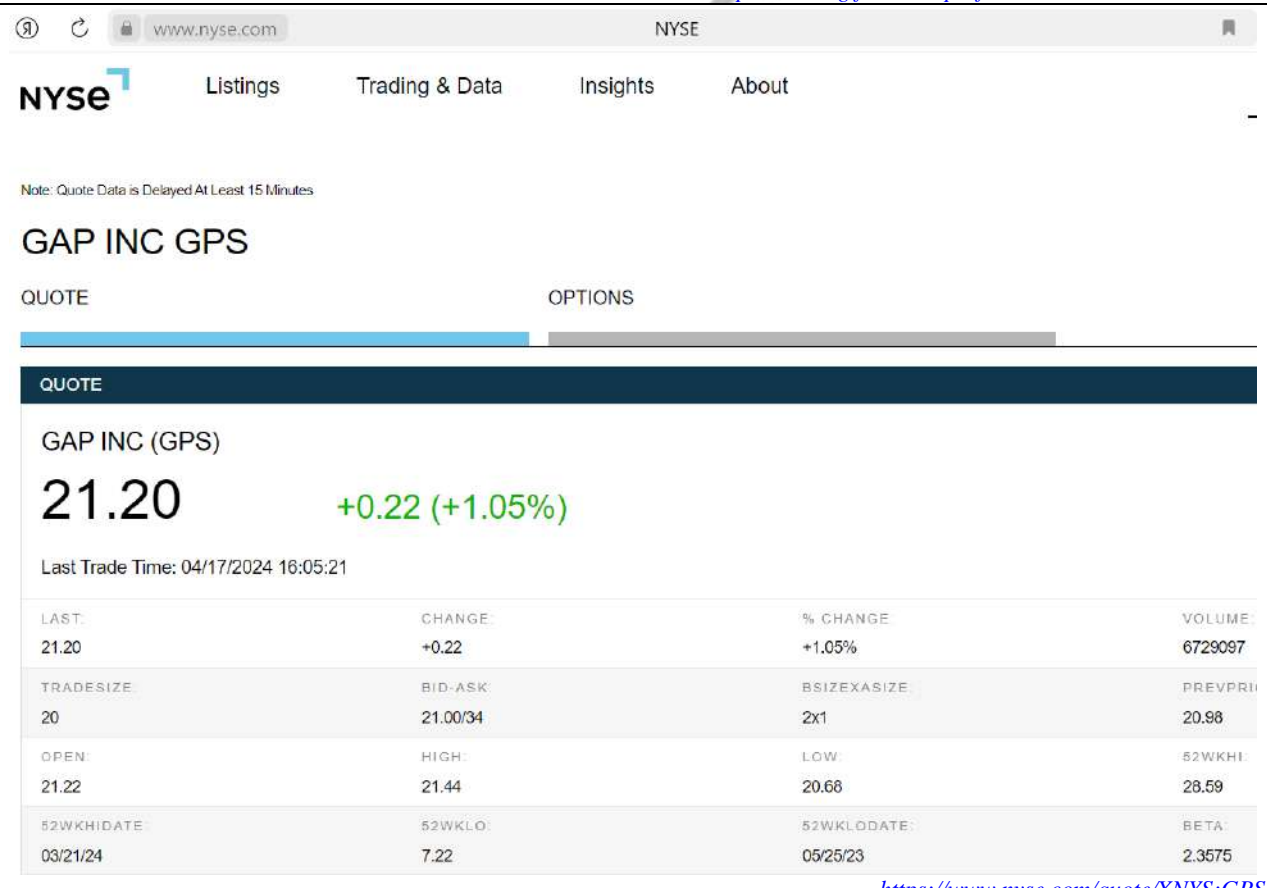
Я www.nyse.com NYSE

NYSE Listings Trading & Data Insights About

Note: Quote Data is Delayed At Least 15 Minutes

GAP INC GPS

QUOTE OPTIONS

QUOTE

GAP INC (GPS)

21.20 +0.22 (+1.05%)

Last Trade Time: 04/17/2024 16:05:21

| LAST: | CHANGE: | % CHANGE: | VOLUME: |
|---|---|---|---|
| 21.20 | +0.22 | +1.05% | 6729097 |
| TRADESIZE: | BID-ASK: | BSIZEXASIZE: | PREVPRI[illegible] |
| 20 | 21.00/34 | 2x1 | 20.98 |
| OPEN: | HIGH: | LOW: | 52WKHI: |
| 21.22 | 21.44 | 20.68 | 28.59 |
| 52WKHIDATE: | 52WKLO: | 52WKLODATE: | BETA: |
| 03/21/24 | 7.22 | 05/25/23 | 2.3575 |

https://www.nyse.com/quote/XNYS:GPS